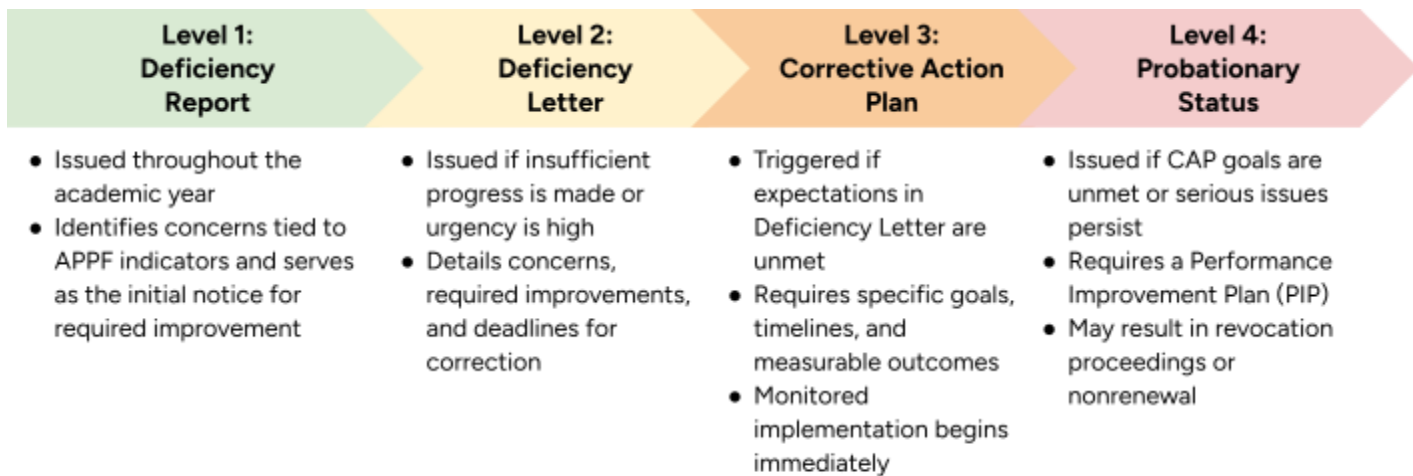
Level 1: Deficiency Report

- Issued throughout the academic year
- Identifies concerns tied to APPF indicators and serves as the initial notice for required improvement

Level 2: Deficiency Letter

- Issued if insufficient progress is made or urgency is high
- Details concerns, required improvements, and deadlines for correction

Level 3: Corrective Action Plan

- Triggered if expectations in Deficiency Letter are unmet
- Requires specific goals, timelines, and measurable outcomes
- Monitored implementation begins immediately

Level 4: Probationary Status

- Issued if CAP goals are unmet or serious issues persist
- Requires a Performance Improvement Plan (PIP)
- May result in revocation proceedings or nonrenewal